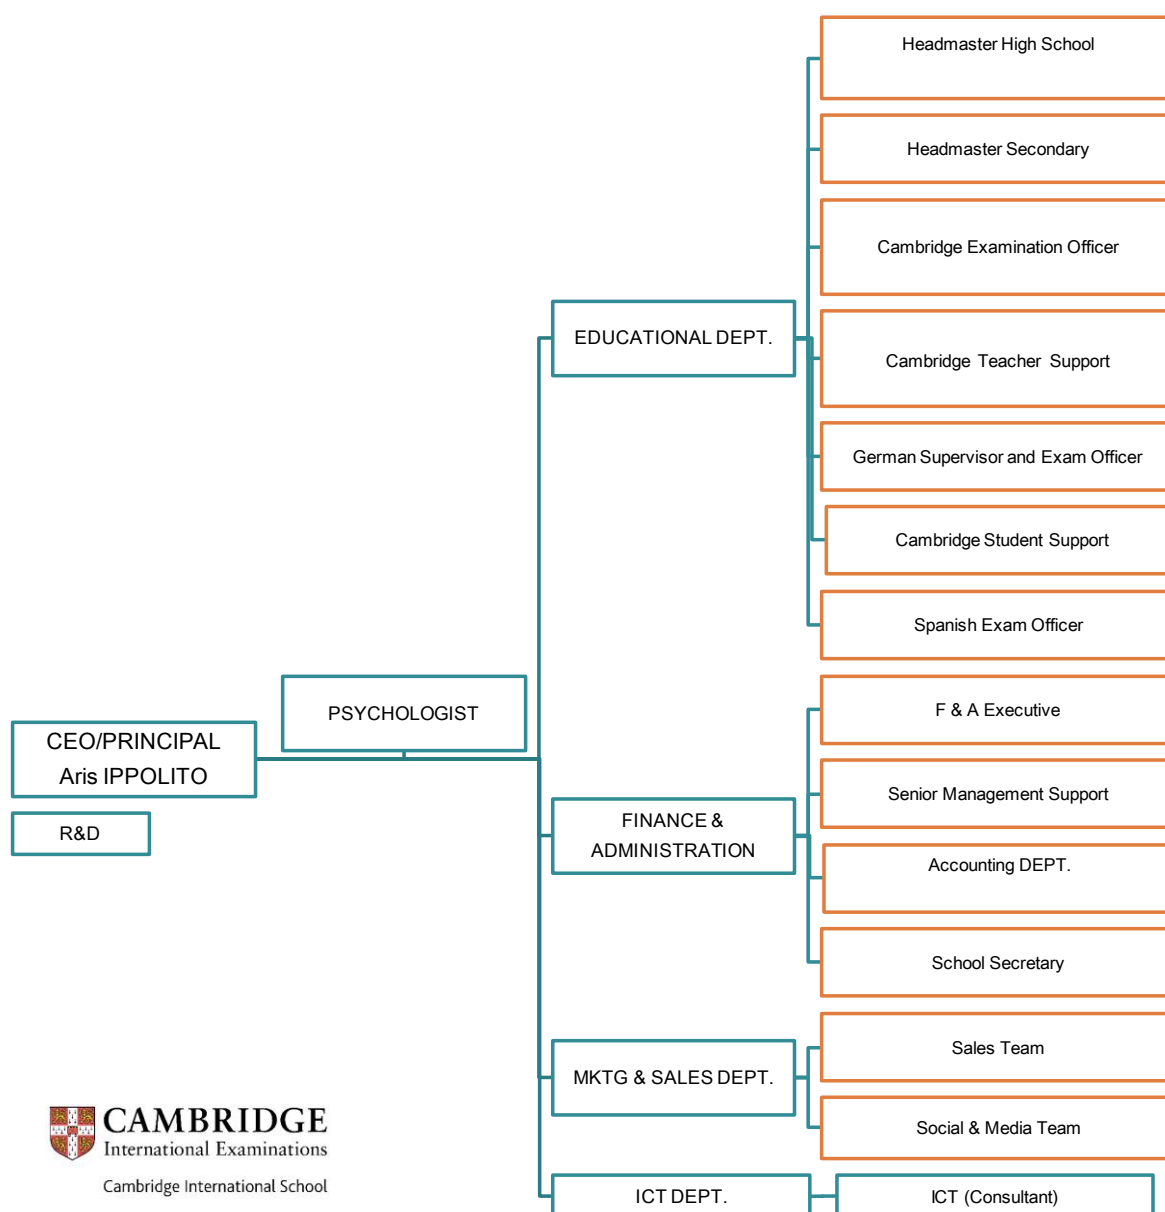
CEO/PRINCIPAL
Aris IPPOLITO

R&D

PSYCHOLOGIST

EDUCATIONAL DEPT.

Headmaster High School

Headmaster Secondary

Cambridge Examination Officer

Cambridge Teacher Support

German Supervisor and Exam Officer

Cambridge Student Support

Spanish Exam Officer

FINANCE & ADMINISTRATION

F & A Executive

Senior Management Support

Accounting DEPT.

School Secretary

MKTG & SALES DEPT.

Sales Team

Social & Media Team

ICT DEPT.

ICT (Consultant)

CAMBRIDGE
International Examinations
Cambridge International School